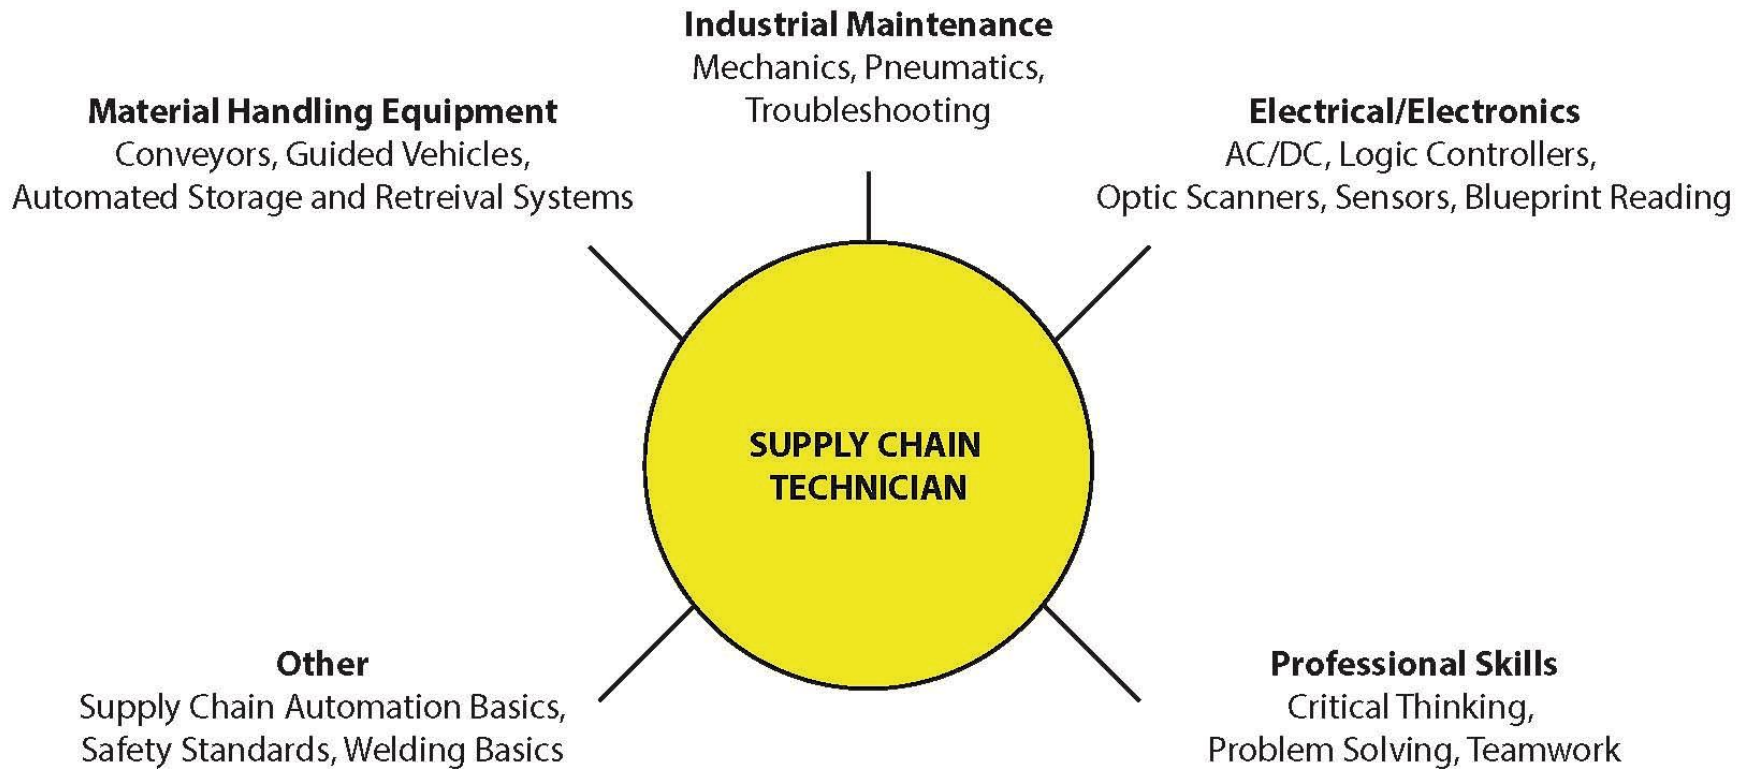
Industrial Maintenance
Mechanics, Pneumatics, Troubleshooting

Material Handling Equipment
Conveyors, Guided Vehicles, Automated Storage and Retreival Systems

Electrical/Electronics
AC/DC, Logic Controllers, Optic Scanners, Sensors, Blueprint Reading

SUPPLY CHAIN TECHNICIAN

Other
Supply Chain Automation Basics, Safety Standards, Welding Basics

Professional Skills
Critical Thinking, Problem Solving, Teamwork